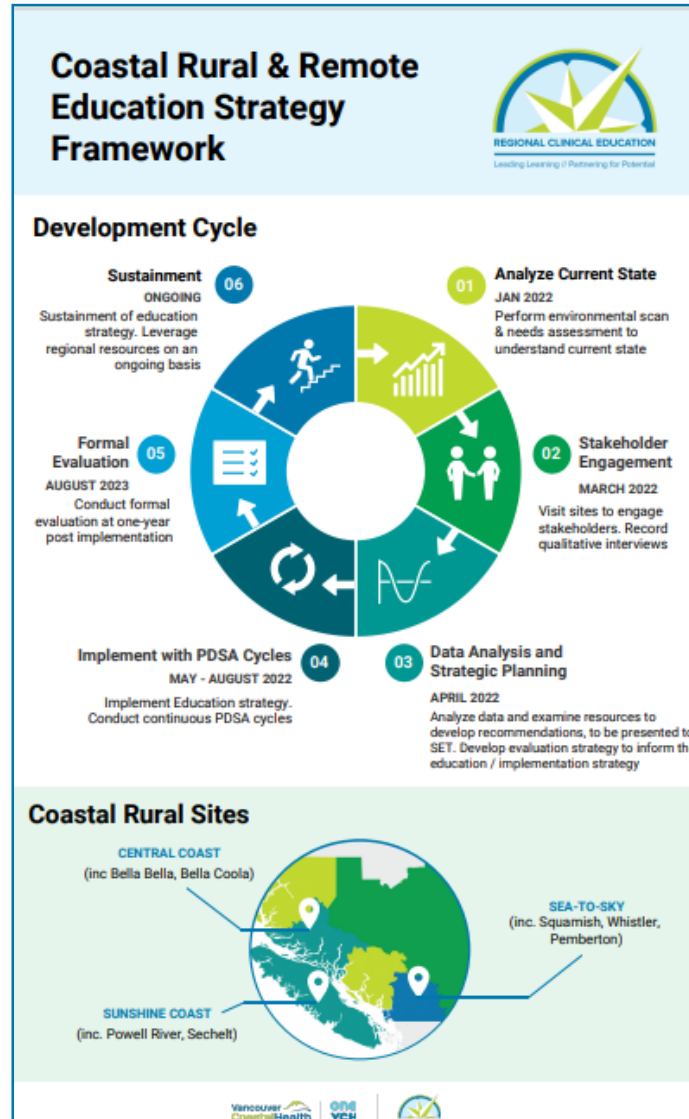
Coastal Rural & Remote Education Strategy Framework

REGIONAL CLINICAL EDUCATION
Leading Learning // Partnering for Potential

Development Cycle

01 Analyze Current State
JAN 2022
Perform environmental scan & needs assessment to understand current state

02 Stakeholder Engagement
MARCH 2022
Visit sites to engage stakeholders. Record qualitative interviews

03 Data Analysis and Strategic Planning
APRIL 2022
Analyze data and examine resources to develop recommendations, to be presented to SET. Develop evaluation strategy to inform the education / implementation strategy

04 Implement with PDSA Cycles
MAY - AUGUST 2022
Implement Education strategy. Conduct continuous PDSA cycles

05 Formal Evaluation
AUGUST 2023
Conduct formal evaluation at one-year post implementation

06 Sustainment
ONGOING
Sustainment of education strategy. Leverage regional resources on an ongoing basis

Coastal Rural Sites

CENTRAL COAST
(inc Bella Bella, Bella Coola)

SEA-TO-SKY
(inc. Squamish, Whistler, Pemberton)

SUNSHINE COAST
(inc. Powell River, Sechelt)

Vancouver CoastalHealth one VCH